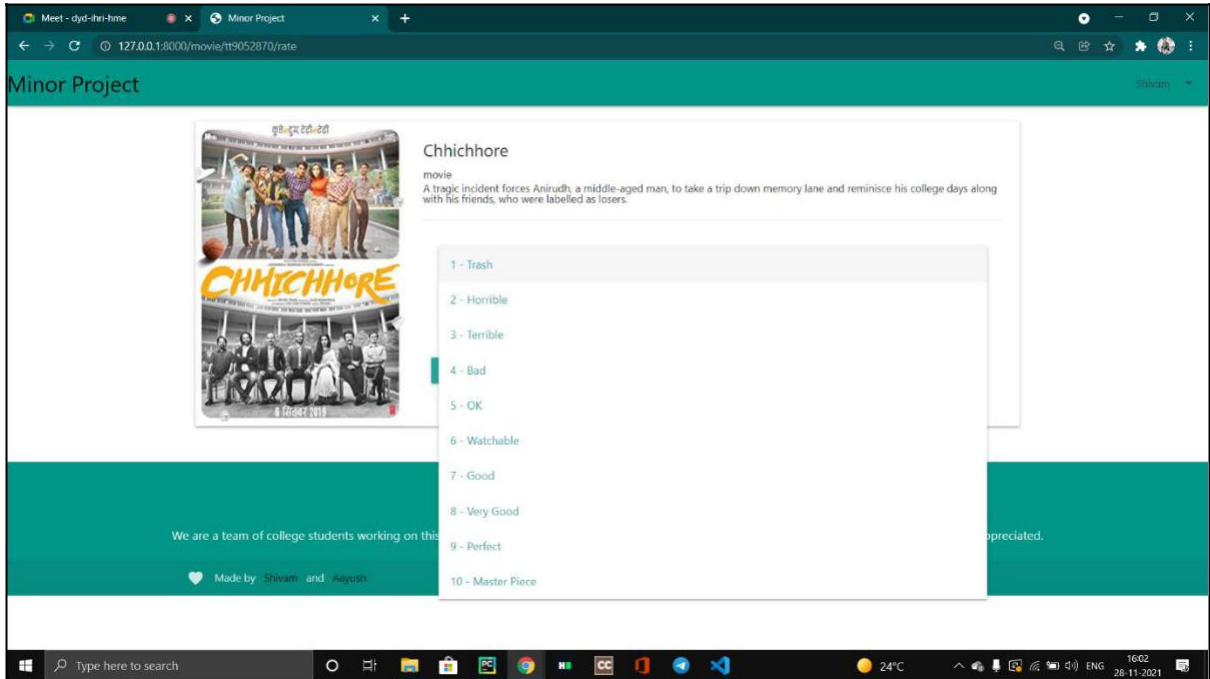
Meet - dyd-ihri-hme
Minor Project
127.0.0.1:8000/movie/tt9052870/rate

Minor Project
Shivam

CHHICHHORE
6 सितंबर 2019

Chhichhore

movie
A tragic incident forces Anirudh, a middle-aged man, to take a trip down memory lane and reminisce his college days along with his friends, who were labelled as losers.

1 - Trash
2 - Horrible
3 - Terrible
4 - Bad
5 - OK
6 - Watchable
7 - Good
8 - Very Good
9 - Perfect
10 - Master Piece

We are a team of college students working on this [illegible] ppreciated.

Made by Shivam and Aayush

Type here to search
24°C
ENG
16:02
28-11-2021